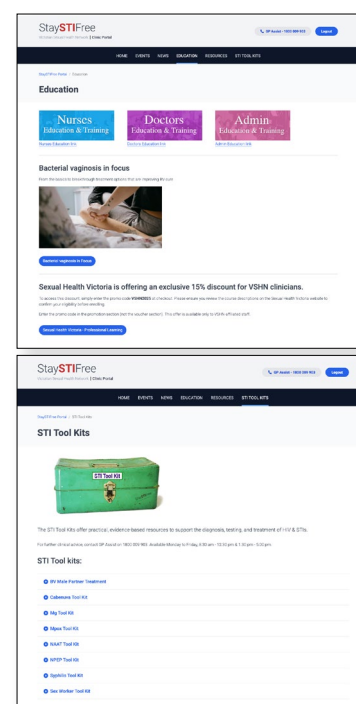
StaySTIFree
Victorian Sexual Health Network | Clinic Portal

GP Assist - 1800 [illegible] | Logout

HOME EVENTS NEWS EDUCATION RESOURCES STI TOOL KITS

StaySTIFree Portal > Education

Education

Nurses Education & Training
Nurses Education Info

Doctors Education & Training
Doctors Education Info

Admin Education & Training
Admin Education Info

Bacterial vaginosis in focus

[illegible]

Bacterial vaginosis in Focus

Sexual Health Victoria is offering an exclusive 15% discount for VSHN clinicians.

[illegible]

Sexual Health Victoria - Professional Learning

StaySTIFree
Victorian Sexual Health Network | Clinic Portal

GP Assist - 1800 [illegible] | Logout

HOME EVENTS NEWS EDUCATION RESOURCES STI TOOL KITS

StaySTIFree Portal > STI Tool Kits

STI Tool Kits

STI Tool Kit

The STI Tool Kits offer practical, evidence-based resources to support the diagnosis, testing, and treatment of HIV & STIs.

For further clinical advice contact GP Assist on 1800 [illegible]. Available Monday to Friday, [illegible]

STI Tool kits:

BV Male Partner Treatment
Cabenuva Tool Kit
Mg Tool Kit
Mpox Tool Kit
NAAT Tool Kit
nPEP Tool Kit
Syphilis Tool Kit
Sex Worker Tool Kit